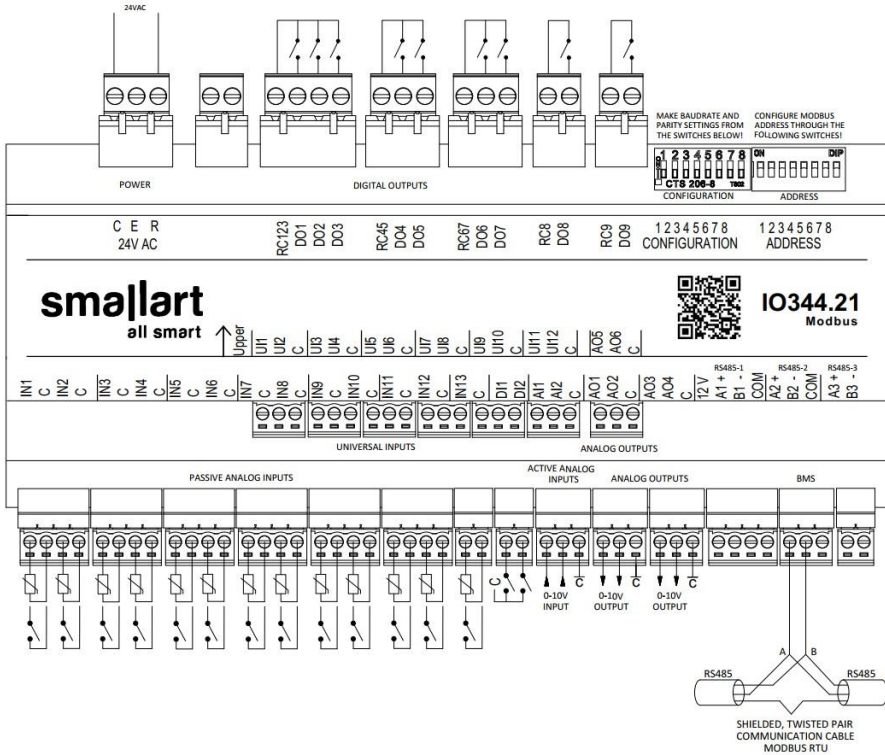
24VAC

POWER

DIGITAL OUTPUTS

MAKE BAUDRATE AND PARITY SETTINGS FROM THE SWITCHES BELOW!

CONFIGURE MODBUS ADDRESS THROUGH THE FOLLOWING SWITCHES!

1 2 3 4 5 6 7 8
CTS 206-8

CONFIGURATION

ON DIP

ADDRESS

C E R
24V AC

RC123 DO1 DO2 DO3
RC45 DO4 DO5
RC67 DO6 DO7
RC8 DO8
RC9 DO9

12345678
CONFIGURATION

12345678
ADDRESS

smallart
all smart

IO344.21
Modbus

Upper
UI1 UI2 C UI3 UI4 C UI5 UI6 C UI7 UI8 C UI9 UI10 C UI11 UI12 C AO5 AO6 C

IN1 C IN2 C IN3 C IN4 C IN5 C IN6 C IN7 C IN8 C IN9 C IN10 C IN11 C IN12 C IN13 C DI1 DI2 AI1 AI2 C AO1 AO2 C AO3 AO4 C 12 V

RS485-1 A1 + B1 - COM
RS485-2 A2 + B2 - COM
RS485-3 A3 + B3 -

UNIVERSAL INPUTS

ANALOG OUTPUTS

PASSIVE ANALOG INPUTS

ACTIVE ANALOG INPUTS

ANALOG OUTPUTS

BMS

C

0-10V INPUT C

0-10V OUTPUT C

0-10V OUTPUT C

A B

RS485

RS485

SHIELDED, TWISTED PAIR COMMUNICATION CABLE MODBUS RTU